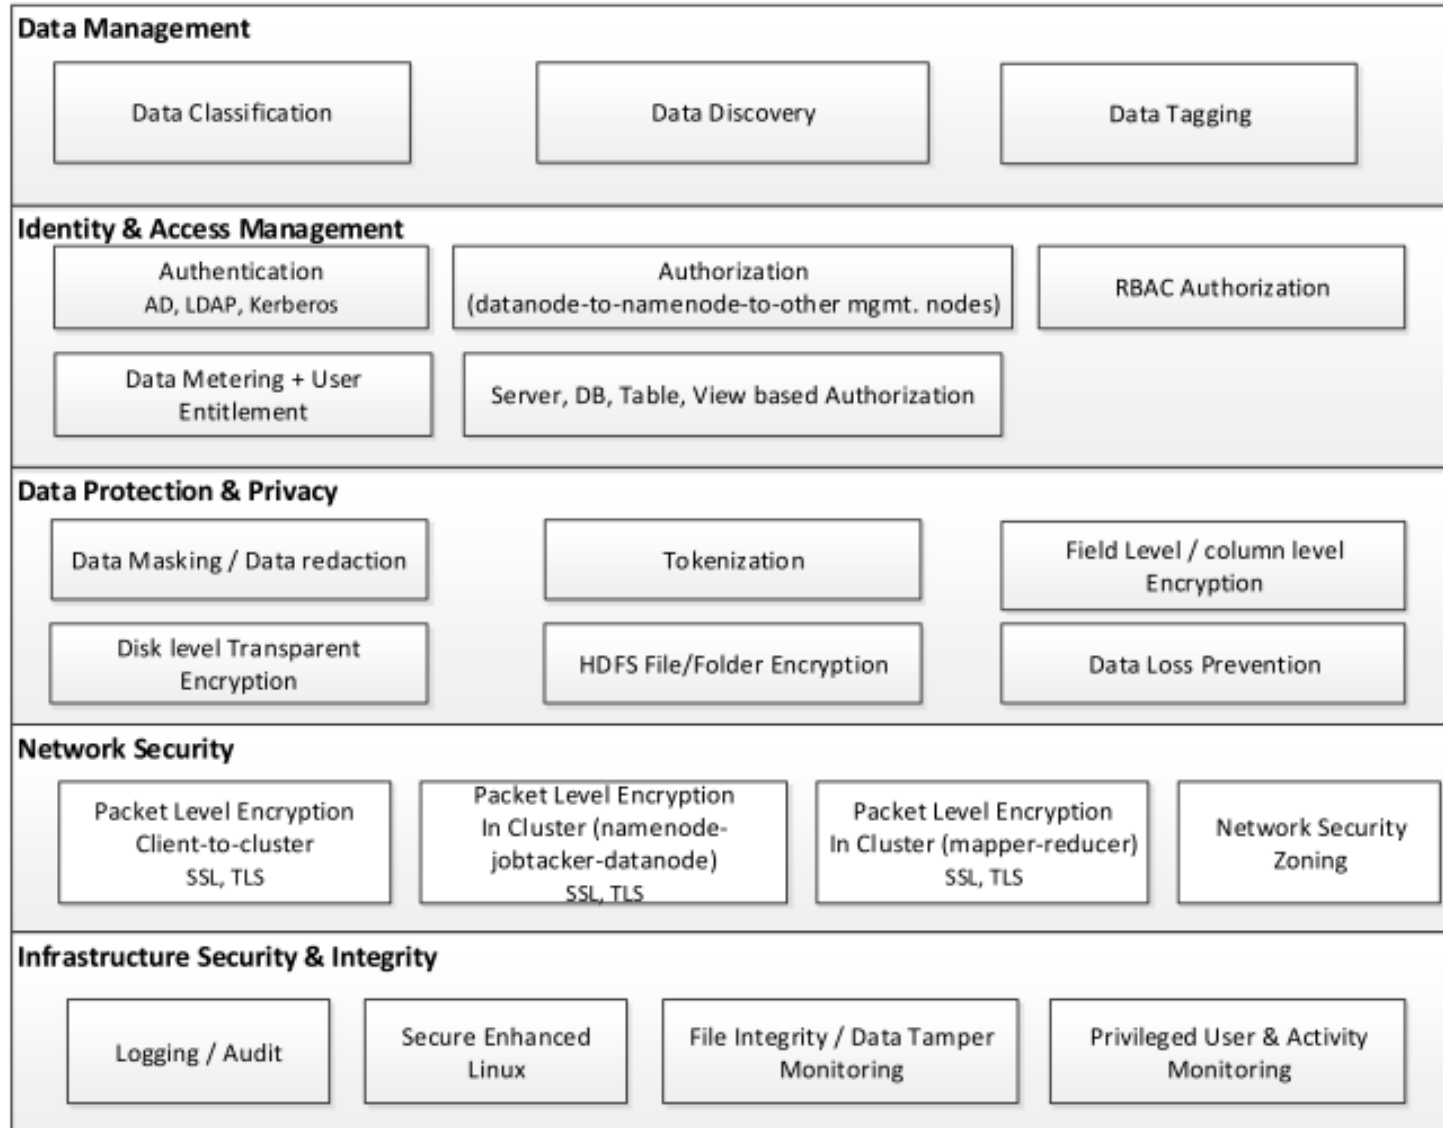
Data Management

Data Classification

Data Discovery

Data Tagging

Identity & Access Management

Authentication
AD, LDAP, Kerberos

Authorization
(datanode-to-namenode-to-other mgmt. nodes)

RBAC Authorization

Data Metering + User Entitlement

Server, DB, Table, View based Authorization

Data Protection & Privacy

Data Masking / Data redaction

Tokenization

Field Level / column level Encryption

Disk level Transparent Encryption

HDFS File/Folder Encryption

Data Loss Prevention

Network Security

Packet Level Encryption Client-to-cluster
SSL, TLS

Packet Level Encryption In Cluster (namenode-jobtacker-datanode)
SSL, TLS

Packet Level Encryption In Cluster (mapper-reducer)
SSL, TLS

Network Security Zoning

Infrastructure Security & Integrity

Logging / Audit

Secure Enhanced Linux

File Integrity / Data Tamper Monitoring

Privileged User & Activity Monitoring